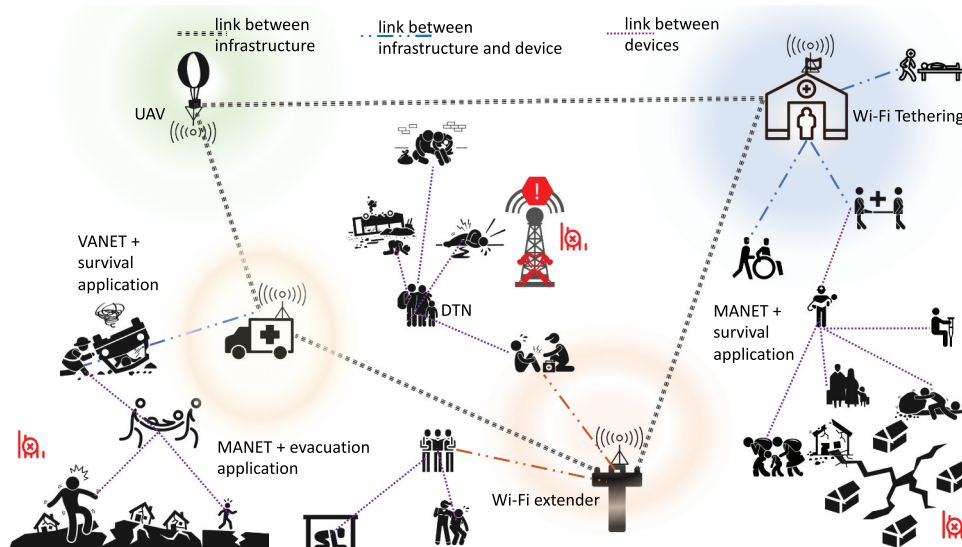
link between infrastructure

link between infrastructure and device

link between devices

UAV

Wi-Fi Tethering

VANET + survival application

DTN

MANET + survival application

MANET + evacuation application

Wi-Fi extender